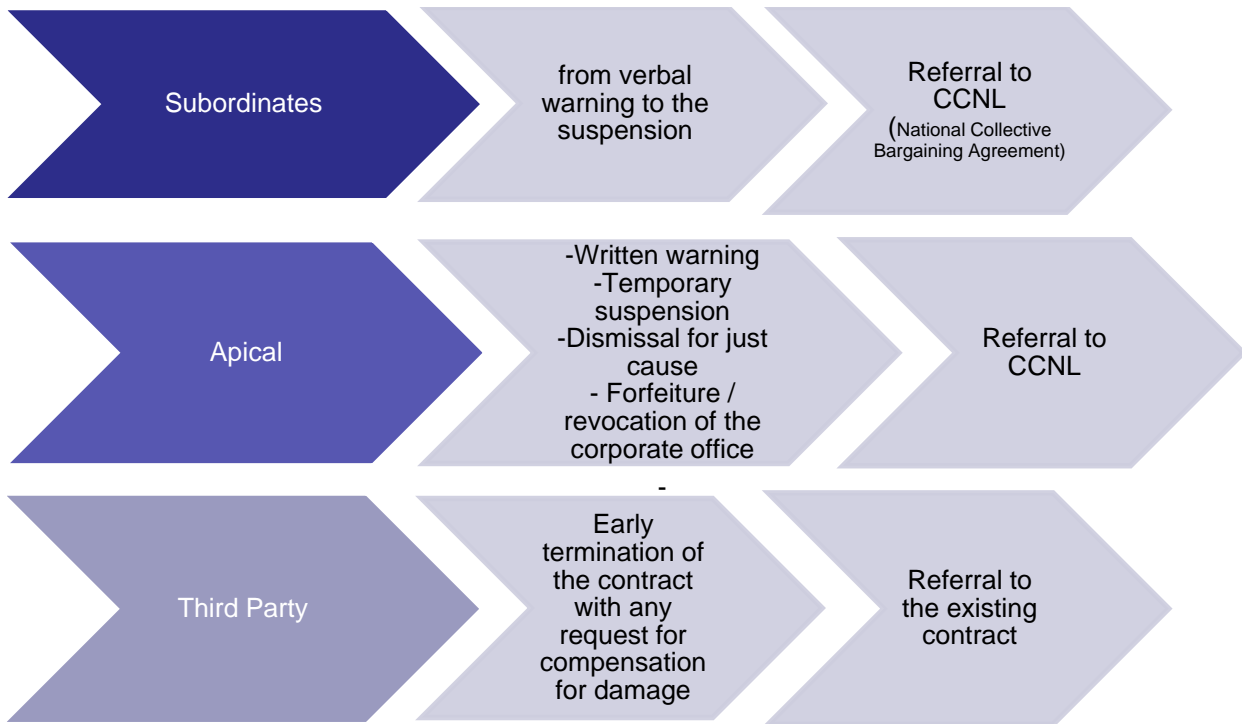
Subordinates

from verbal warning to the suspension

Referral to CCNL (National Collective Bargaining Agreement)

Apical

-Written warning
-Temporary suspension
-Dismissal for just cause
- Forfeiture / revocation of the corporate office

Referral to CCNL

Third Party

-
Early termination of the contract with any request for compensation for damage

Referral to the existing contract